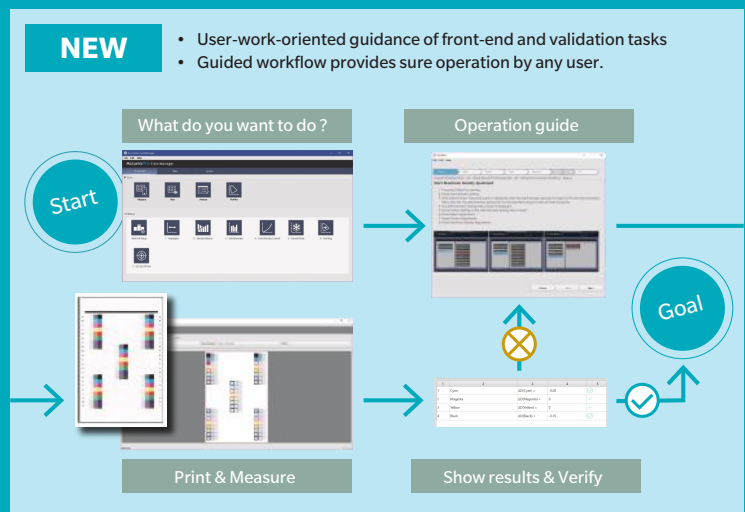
NEW

• User-work-oriented guidance of front-end and validation tasks
• Guided workflow provides sure operation by any user.

What do you want to do ?

Operation guide

Start

Goal

Print & Measure

Show results & Verify